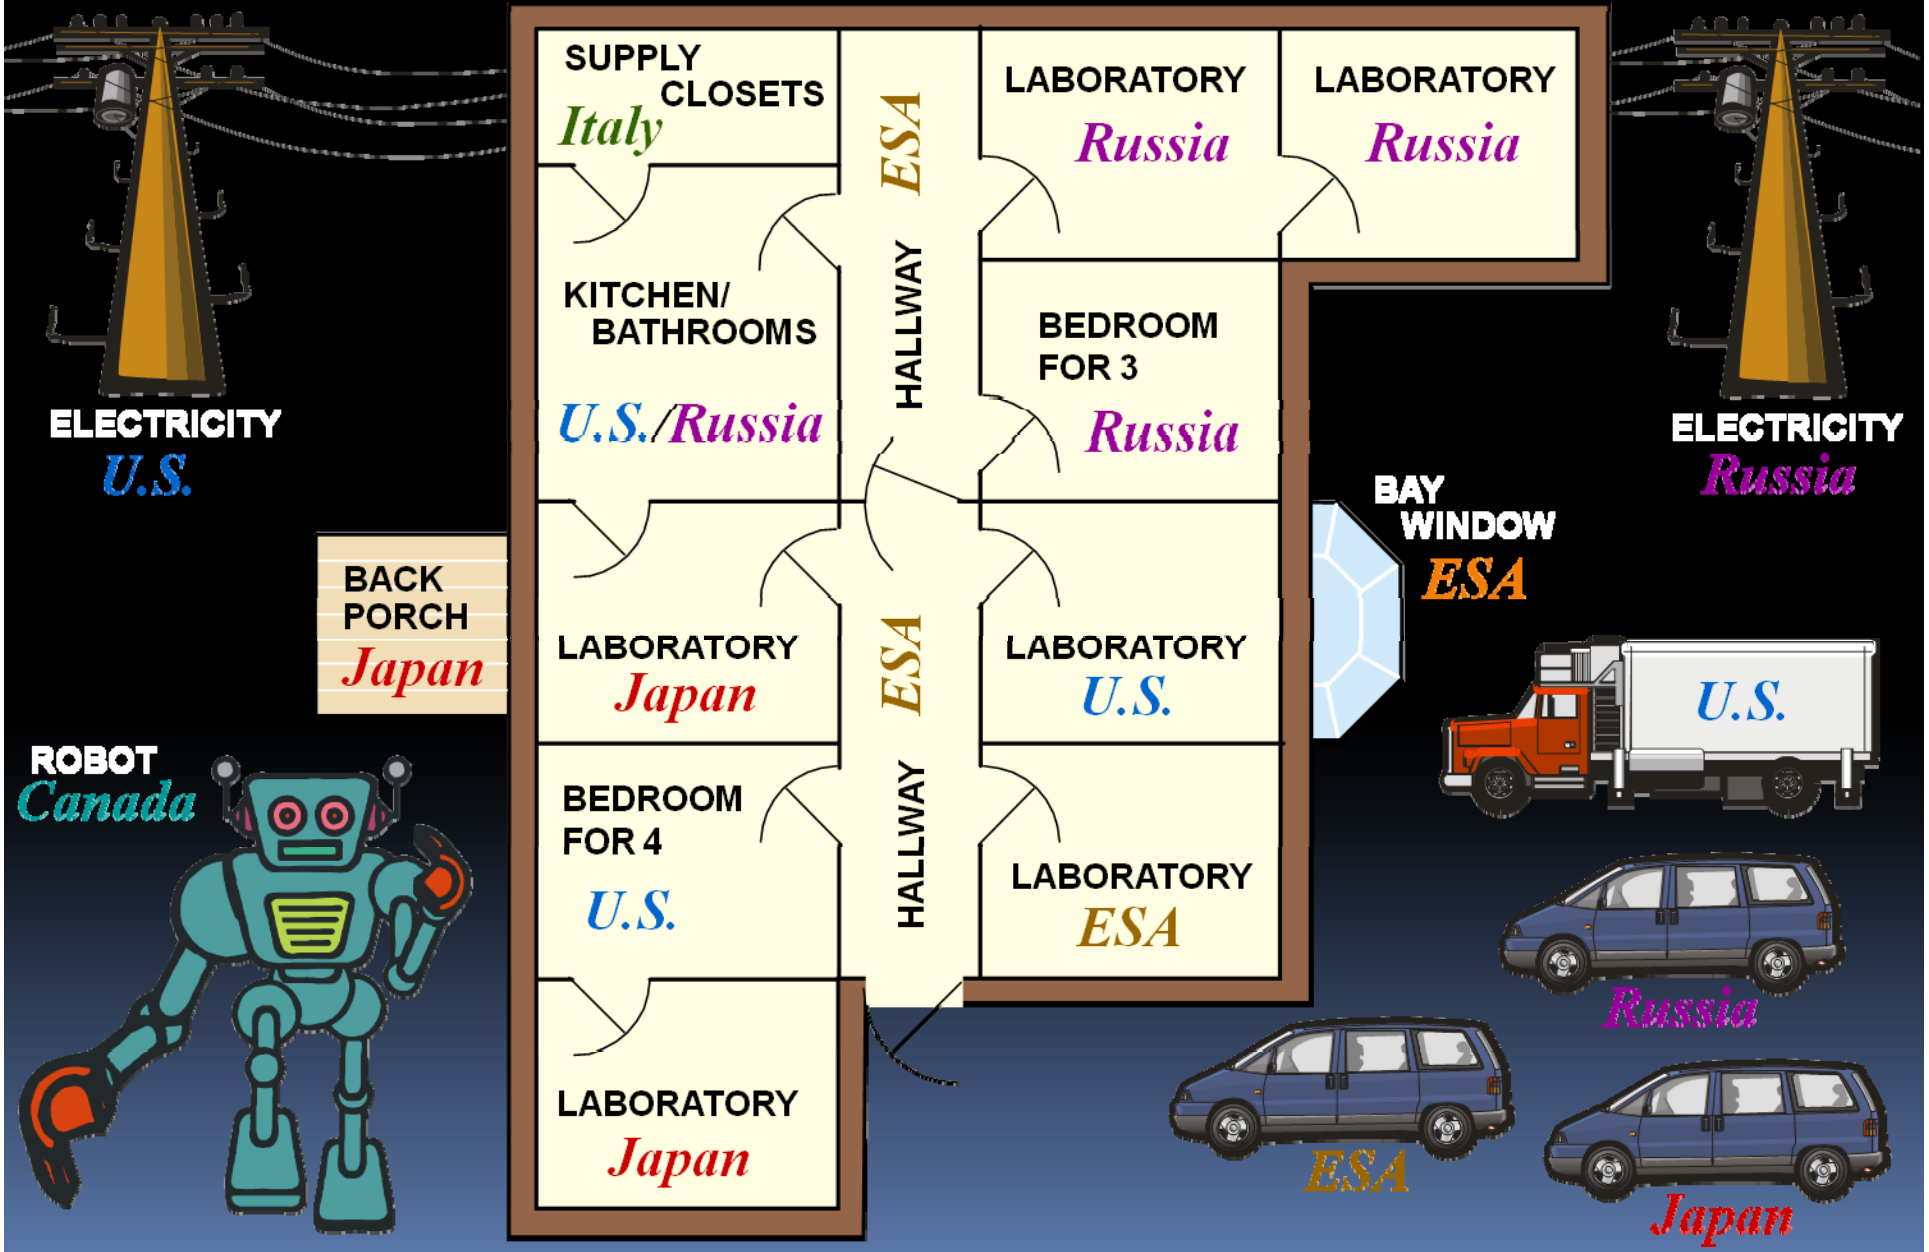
ELECTRICITY
U.S.

SUPPLY CLOSETS
Italy

KITCHEN/ BATHROOMS
U.S./Russia

ESA
HALLWAY

LABORATORY
Russia

LABORATORY
Russia

BEDROOM FOR 3
Russia

ELECTRICITY
Russia

BACK PORCH
Japan

LABORATORY
Japan

ESA
HALLWAY

LABORATORY
U.S.

BAY WINDOW
ESA

U.S.

ROBOT
Canada

BEDROOM FOR 4
U.S.

LABORATORY
ESA

Russia

LABORATORY
Japan

ESA

Japan